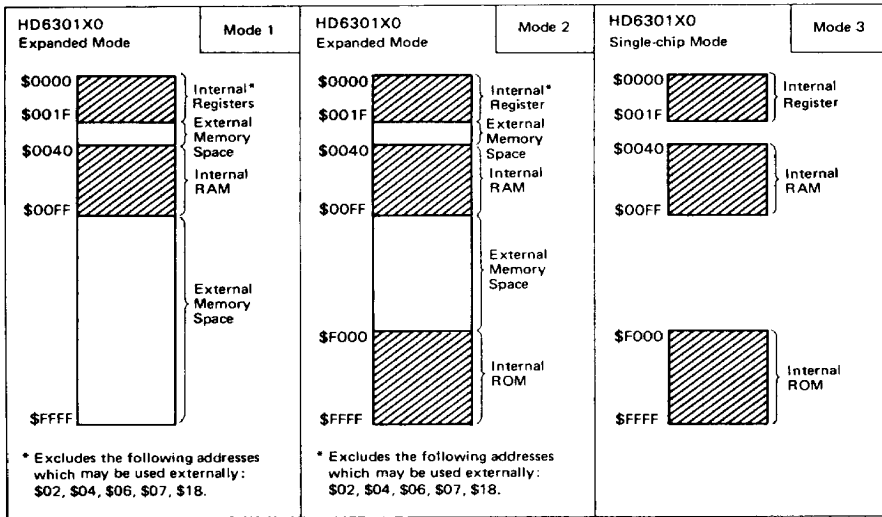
HD6301X0
Expanded Mode

Mode 1

\$0000
\$001F
\$0040
\$00FF
\$FFFF

Internal* Registers
External Memory Space
Internal RAM
External Memory Space

* Excludes the following addresses which may be used externally: \$02, \$04, \$06, \$07, \$18.

HD6301X0
Expanded Mode

Mode 2

\$0000
\$001F
\$0040
\$00FF
\$F000
\$FFFF

Internal* Register
External Memory Space
Internal RAM
External Memory Space
Internal ROM

* Excludes the following addresses which may be used externally: \$02, \$04, \$06, \$07, \$18.

HD6301X0
Single-chip Mode

Mode 3

\$0000
\$001F
\$0040
\$00FF
\$F000
\$FFFF

Internal Register
Internal RAM
Internal ROM